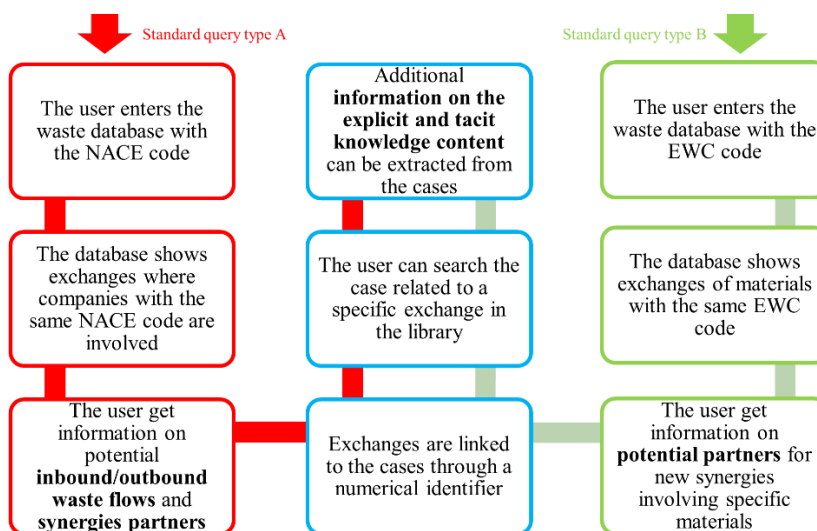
Standard query type A

Standard query type B

The user enters the waste database with the NACE code

Additional **information on the explicit and tacit knowledge content** can be extracted from the cases

The user enters the waste database with the EWC code

The database shows exchanges where companies with the same NACE code are involved

The user can search the case related to a specific exchange in the library

The database shows exchanges of materials with the same EWC code

The user get information on potential **inbound/outbound waste flows** and **synergies partners**

Exchanges are linked to the cases through a numerical identifier

The user get information on **potential partners** for new synergies involving specific materials